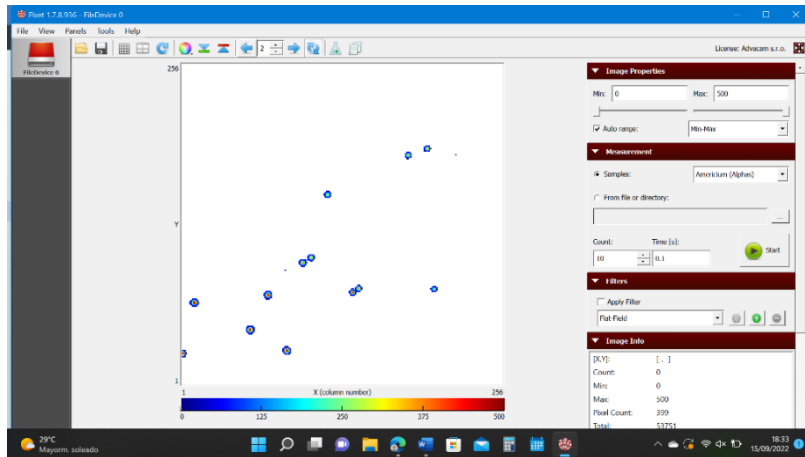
Pixet 1.7.8.936 - FileDevice 0

File View Panels Tools Help

2

License: Advacam s.r.o.

FileDevice 0

256

Y

1

1

X (column number)

256

0

125

250

375

500

Image Properties

Min: 0

Max: 500

Auto range:

Min-Max

Measurement

Samples:

Americium (Alphas)

From file or directory:

...

Count:

Time [s]:

10

0.1

Start

Filters

Apply Filter

Flat-Field

Image Info

[X,Y]:

[ , ]

Count:

0

Min:

0

Max:

500

Pixel Count:

399

Total:

53751

29°C

Mayorm. soleado

18:33

15/09/2022